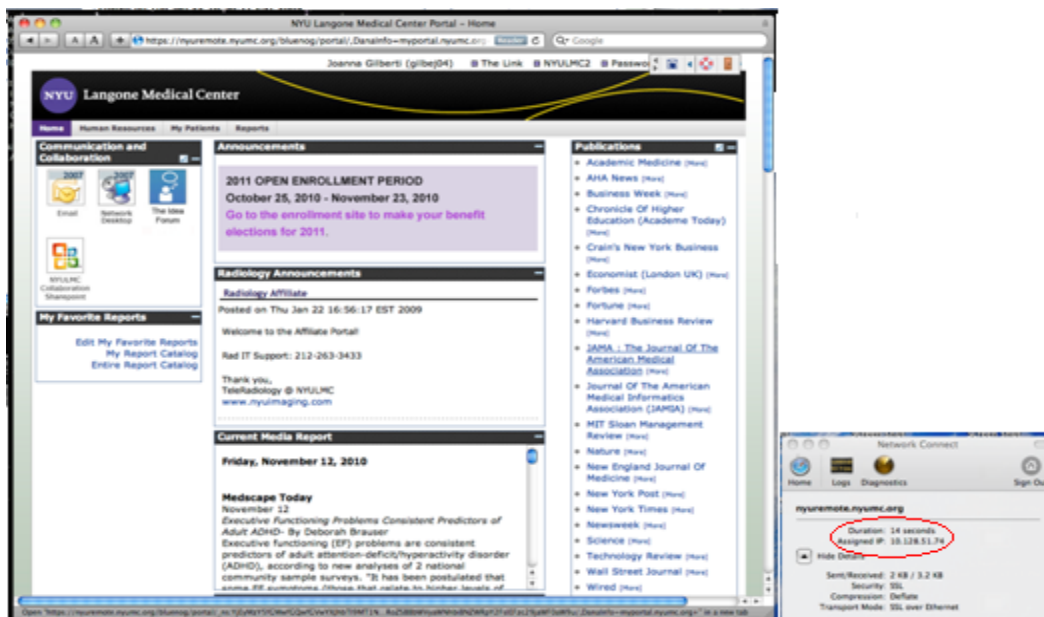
NYU Langone Medical Center Portal – Home

https://nyuremote.nyumc.org/bluenog/portal/,DanaInfo=myportal.nyumc.org Reader Google

Joanna Gilberti (gilbej04) The Link NYULMC2 Passwo

NYU Langone Medical Center

Home Human Resources My Patients Reports

Communication and Collaboration

Email Network Desktop The Idea Forum

NYULMC Collaboration Sharepoint

My Favorite Reports

Edit My Favorite Reports
My Report Catalog
Entire Report Catalog

Announcements

2011 OPEN ENROLLMENT PERIOD
October 25, 2010 - November 23, 2010
Go to the enrollment site to make your benefit elections for 2011.

Radiology Announcements

Radiology Affiliate
Posted on Thu Jan 22 16:56:17 EST 2009

Welcome to the Affiliate Portal!

Rad IT Support: 212-263-3433

Thank you,
TeleRadiology @ NYULMC
www.nyuimaging.com

Current Media Report

Friday, November 12, 2010

Medscape Today
November 12
Executive Functioning Problems Consistent Predictors of Adult ADHD- By Deborah Brauser
Executive functioning (EF) problems are consistent predictors of adult attention-deficit/hyperactivity disorder (ADHD), according to new analyses of 2 national community sample surveys. "It has been postulated that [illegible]

Publications

Academic Medicine [More]
AHA News [More]
Business Week [More]
Chronicle Of Higher Education (Academe Today) [More]
Crain's New York Business [More]
Economist (London UK) [More]
Forbes [More]
Fortune [More]
Harvard Business Review [More]
JAMA : The Journal Of The American Medical Association [More]
Journal Of The American Medical Informatics Association (JAMIA) [More]
MIT Sloan Management Review [More]
Nature [More]
New England Journal Of Medicine [More]
New York Post [More]
New York Times [More]
Newsweek [More]
Science [More]
Technology Review [More]
Wall Street Journal [More]
Wired [More]

Network Connect

Home Logs Diagnostics Sign Out

nyuremote.nyumc.org

Duration: 14 seconds
Assigned IP: 10.128.51.74

Hide Details

Sent/Received: 2 KB / 3.2 KB
Security: SSL
Compression: Deflate
Transport Mode: SSL over Ethernet